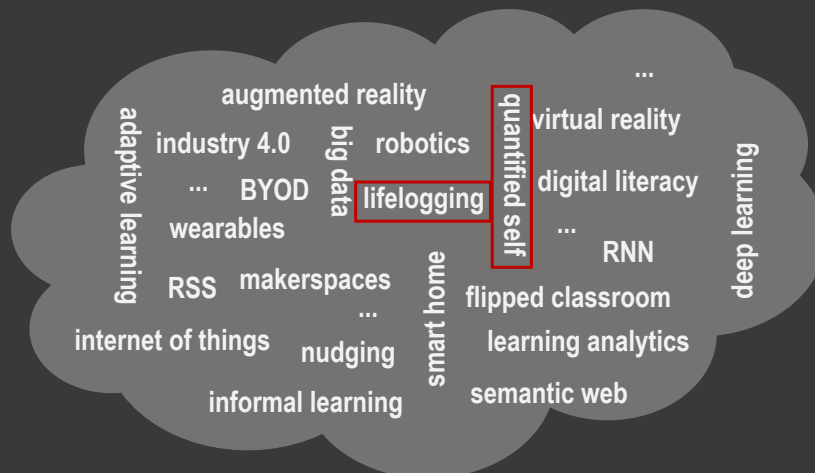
...
augmented reality
adaptive learning
industry 4.0
big data
robotics
quantified self
virtual reality
...
BYOD
lifelogging
digital literacy
deep learning
wearables
...
RNN
RSS
makerspaces
smart home
flipped classroom
...
internet of things
nudging
learning analytics
informal learning
semantic web